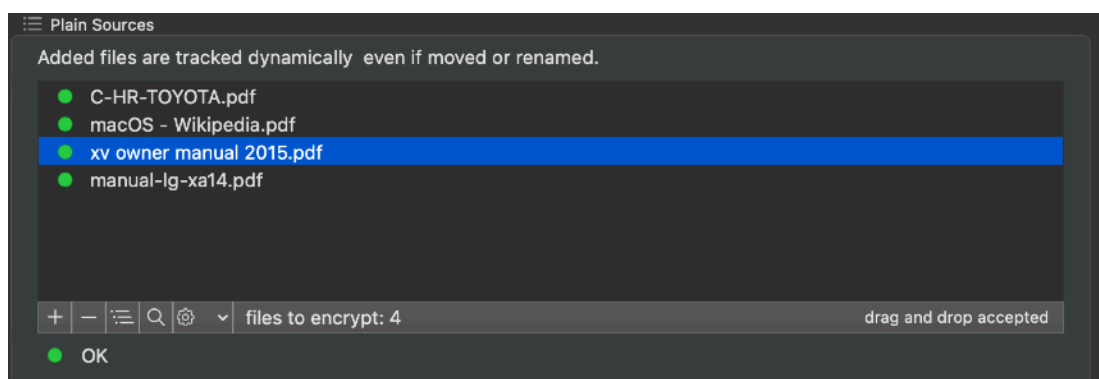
Plain Sources

Added files are tracked dynamically  even if moved or renamed.

C-HR-TOYOTA.pdf
macOS - Wikipedia.pdf
xv owner manual 2015.pdf
manual-lg-xa14.pdf

+ − files to encrypt: 4 drag and drop accepted

OK